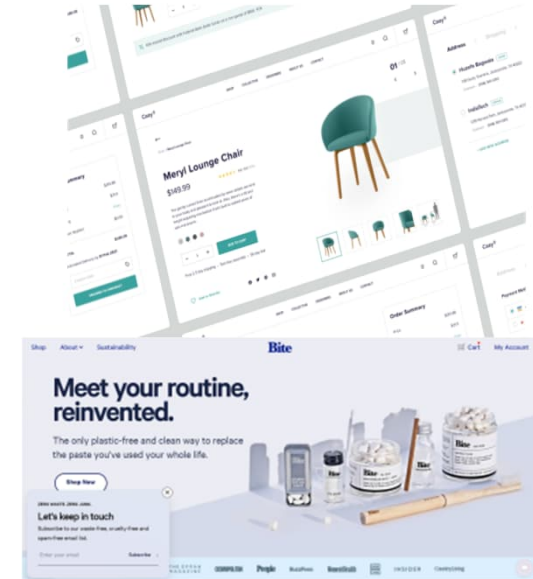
Cozy°

Meryl Lounge Chair

$149.99

01

Cozy°

Address

Huzefa Bagwala

Cozy°

Order Summary

Cozy°

Shop About Sustainability

Bite

Cart My Account

Meet your routine, reinvented.

The only plastic-free and clean way to replace the paste you've used your whole life.

Shop Now

Let's keep in touch

Subscribe to our waste-free, cruelty-free and spam-free email list.

Subscribe

People

INSIDER

Bite

Bite

Bite